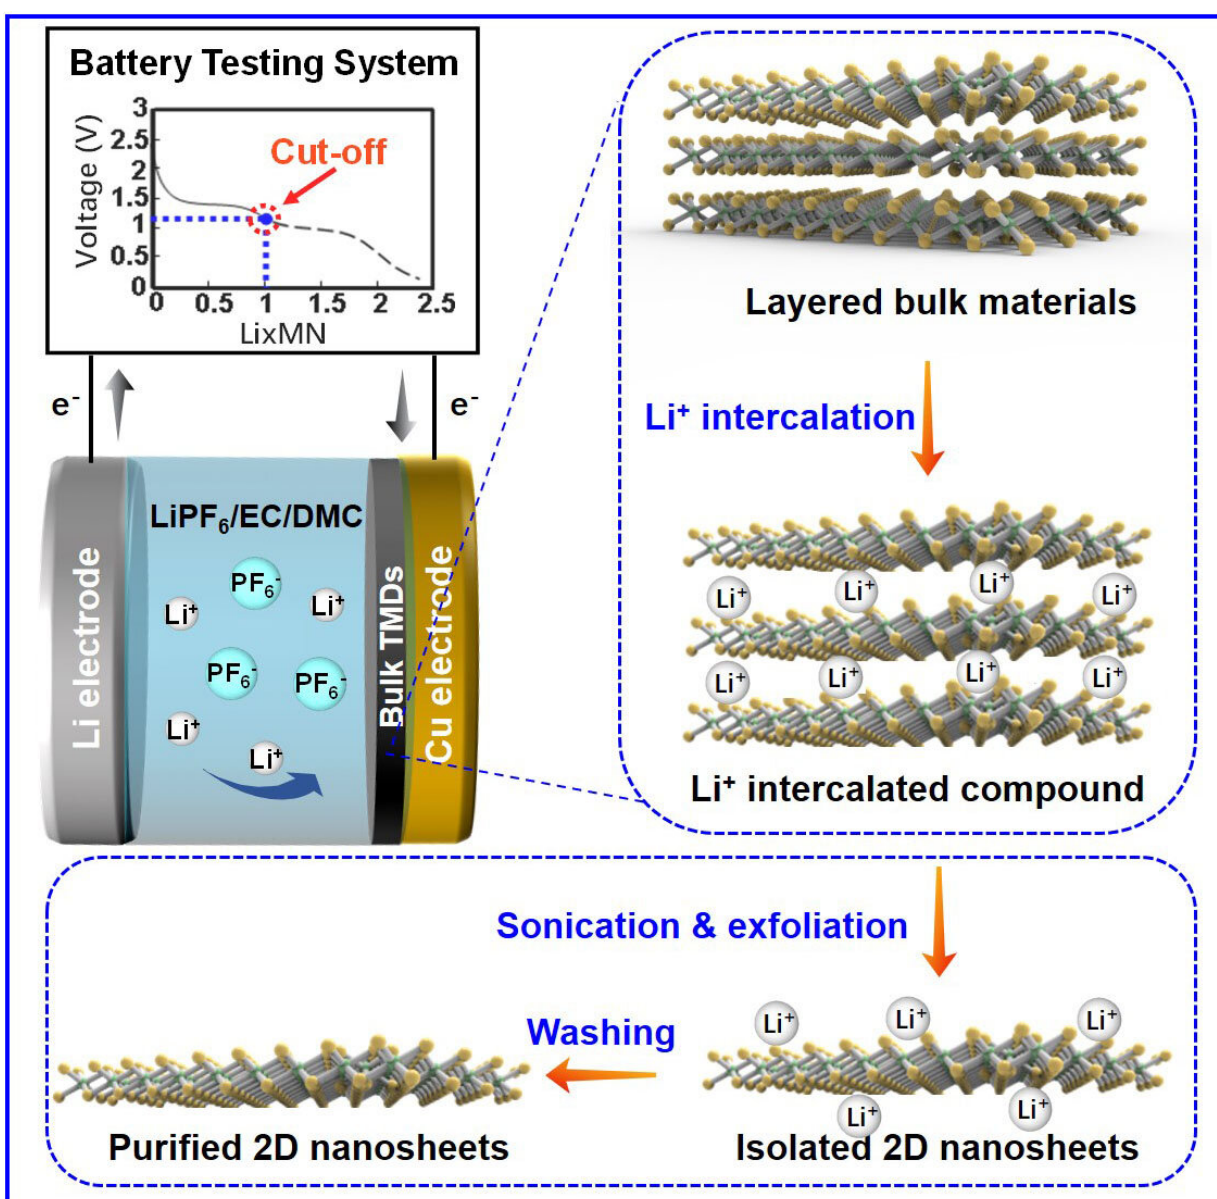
Battery Testing System

Voltage (V)

3
2.5
2
1.5
1
0.5
0

Cut-off

0 0.5 1 1.5 2 2.5

LixMN

$e^-$

$e^-$

$LiPF_6$/EC/DMC

Li electrode

$PF_6^-$

$Li^+$

$Li^+$

$PF_6^-$

$PF_6^-$

$Li^+$

$Li^+$

Bulk TMDs

Cu electrode

Layered bulk materials

$Li^+$ intercalation

$Li^+$ $Li^+$ $Li^+$ $Li^+$

$Li^+$ $Li^+$ $Li^+$ $Li^+$

$Li^+$ intercalated compound

Sonication & exfoliation

$Li^+$ $Li^+$ $Li^+$

Washing

$Li^+$ $Li^+$

Purified 2D nanosheets

Isolated 2D nanosheets